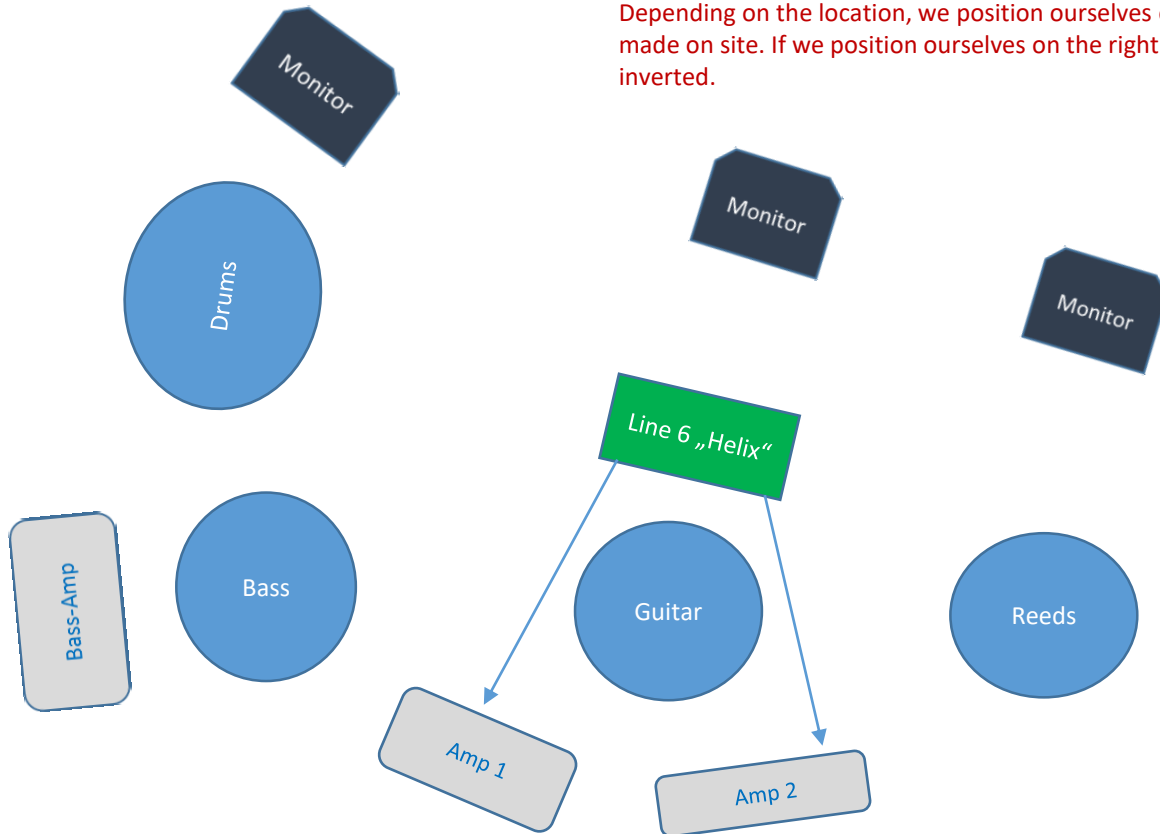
Depending on the location, we position ourselves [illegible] made on site. If we position ourselves on the right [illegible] inverted.

Monitor

Monitor

Monitor

Drums

Line 6 „Helix“

Bass-Amp

Bass

Guitar

Reeds

Amp 1

Amp 2